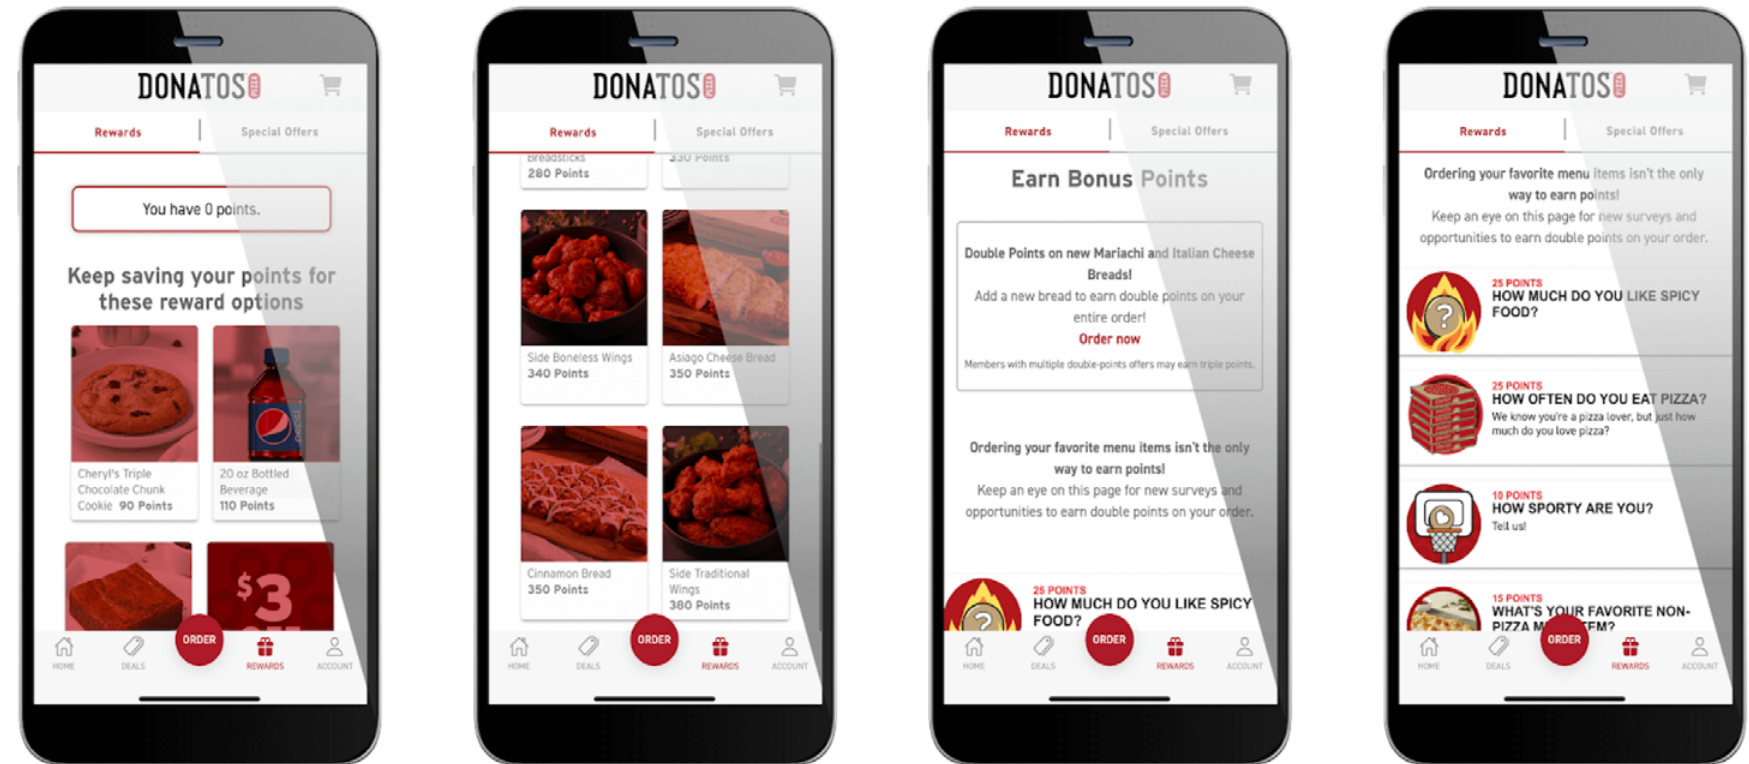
DONATOS

Rewards | Special Offers

You have 0 points.

Keep saving your points for these reward options

Cheryl's Triple Chocolate Chunk Cookie 90 Points

20 oz Bottled Beverage 110 Points

$3

HOME DEALS ORDER REWARDS ACCOUNT

DONATOS

Rewards | Special Offers

Breadsticks 280 Points

330 Points

Side Boneless Wings 340 Points

Asiago Cheese Bread 350 Points

Cinnamon Bread 350 Points

Side Traditional Wings 380 Points

HOME DEALS ORDER REWARDS ACCOUNT

DONATOS

Rewards | Special Offers

Earn Bonus Points

Double Points on new Mariachi and Italian Cheese Breads!

Add a new bread to earn double points on your entire order!

Order now

Members with multiple double-points offers may earn triple points.

Ordering your favorite menu items isn't the only way to earn points!

Keep an eye on this page for new surveys and opportunities to earn double points on your order.

25 POINTS
HOW MUCH DO YOU LIKE SPICY FOOD?

HOME DEALS ORDER REWARDS ACCOUNT

DONATOS

Rewards | Special Offers

Ordering your favorite menu items isn't the only way to earn points!

Keep an eye on this page for new surveys and opportunities to earn double points on your order.

25 POINTS
HOW MUCH DO YOU LIKE SPICY FOOD?

25 POINTS
HOW OFTEN DO YOU EAT PIZZA?
We know you're a pizza lover, but just how much do you love pizza?

10 POINTS
HOW SPORTY ARE YOU?
Tell us!

15 POINTS
WHAT'S YOUR FAVORITE NON-PIZZA M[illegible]EM?

HOME DEALS ORDER REWARDS ACCOUNT